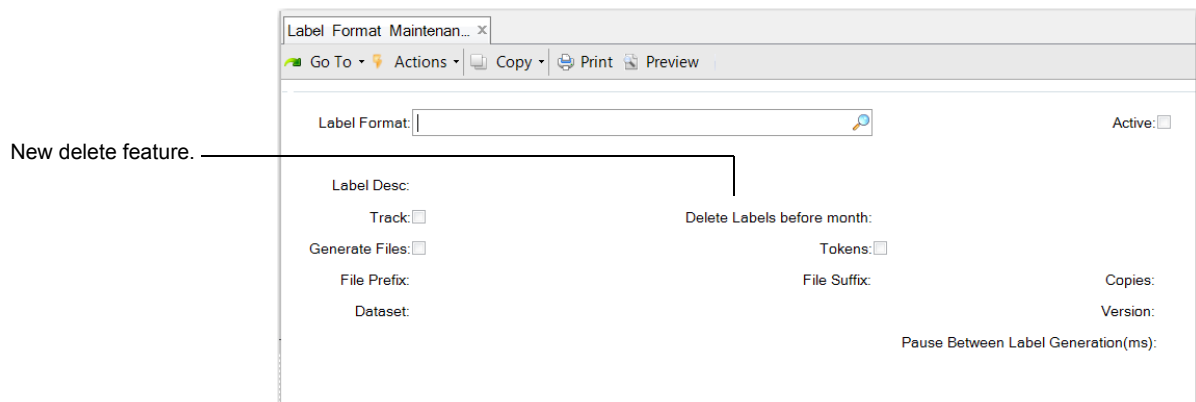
Label Format Maintenan... ×

Go To Actions Copy Print Preview

Label Format:

Active:

New delete feature.

Label Desc:

Track:

Delete Labels before month:

Generate Files:

Tokens:

File Prefix:

File Suffix:

Copies:

Dataset:

Version:

Pause Between Label Generation(ms):